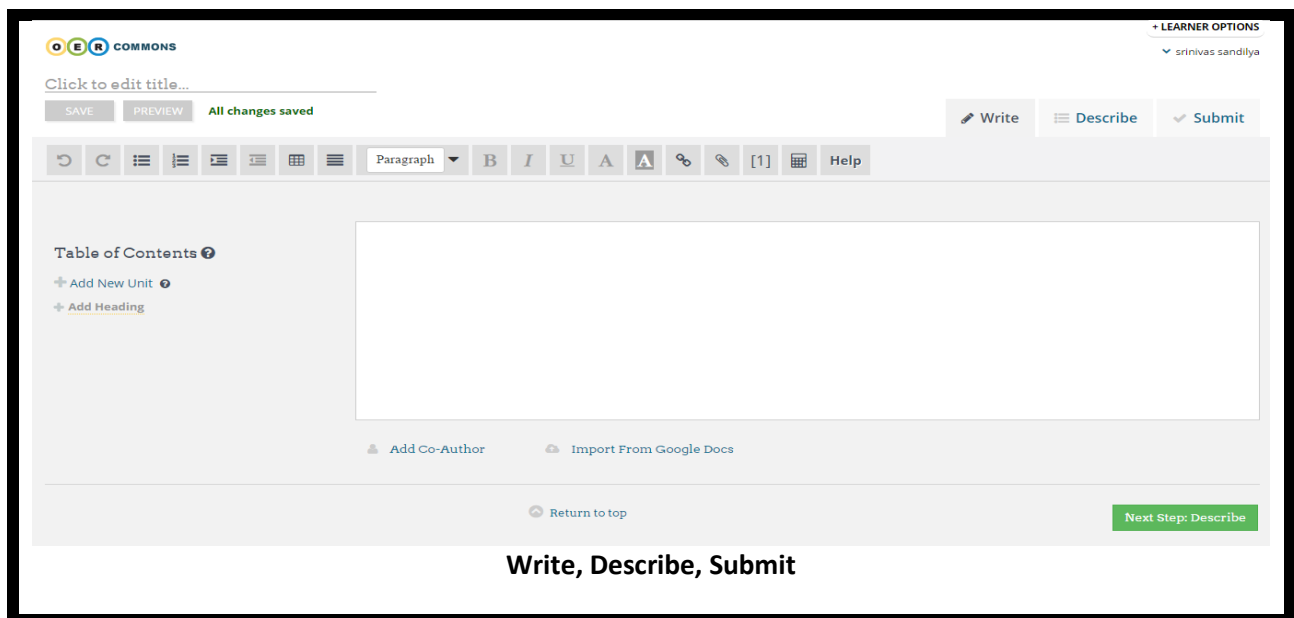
+ LEARNER OPTIONS

O E R COMMONS

srinivas sandilya

Click to edit title...

SAVE PREVIEW All changes saved

Write Describe Submit

Paragraph B I U A A [1] Help

Table of Contents

Add New Unit

Add Heading

Add Co-Author Import From Google Docs

Return to top

Next Step: Describe

Write, Describe, Submit